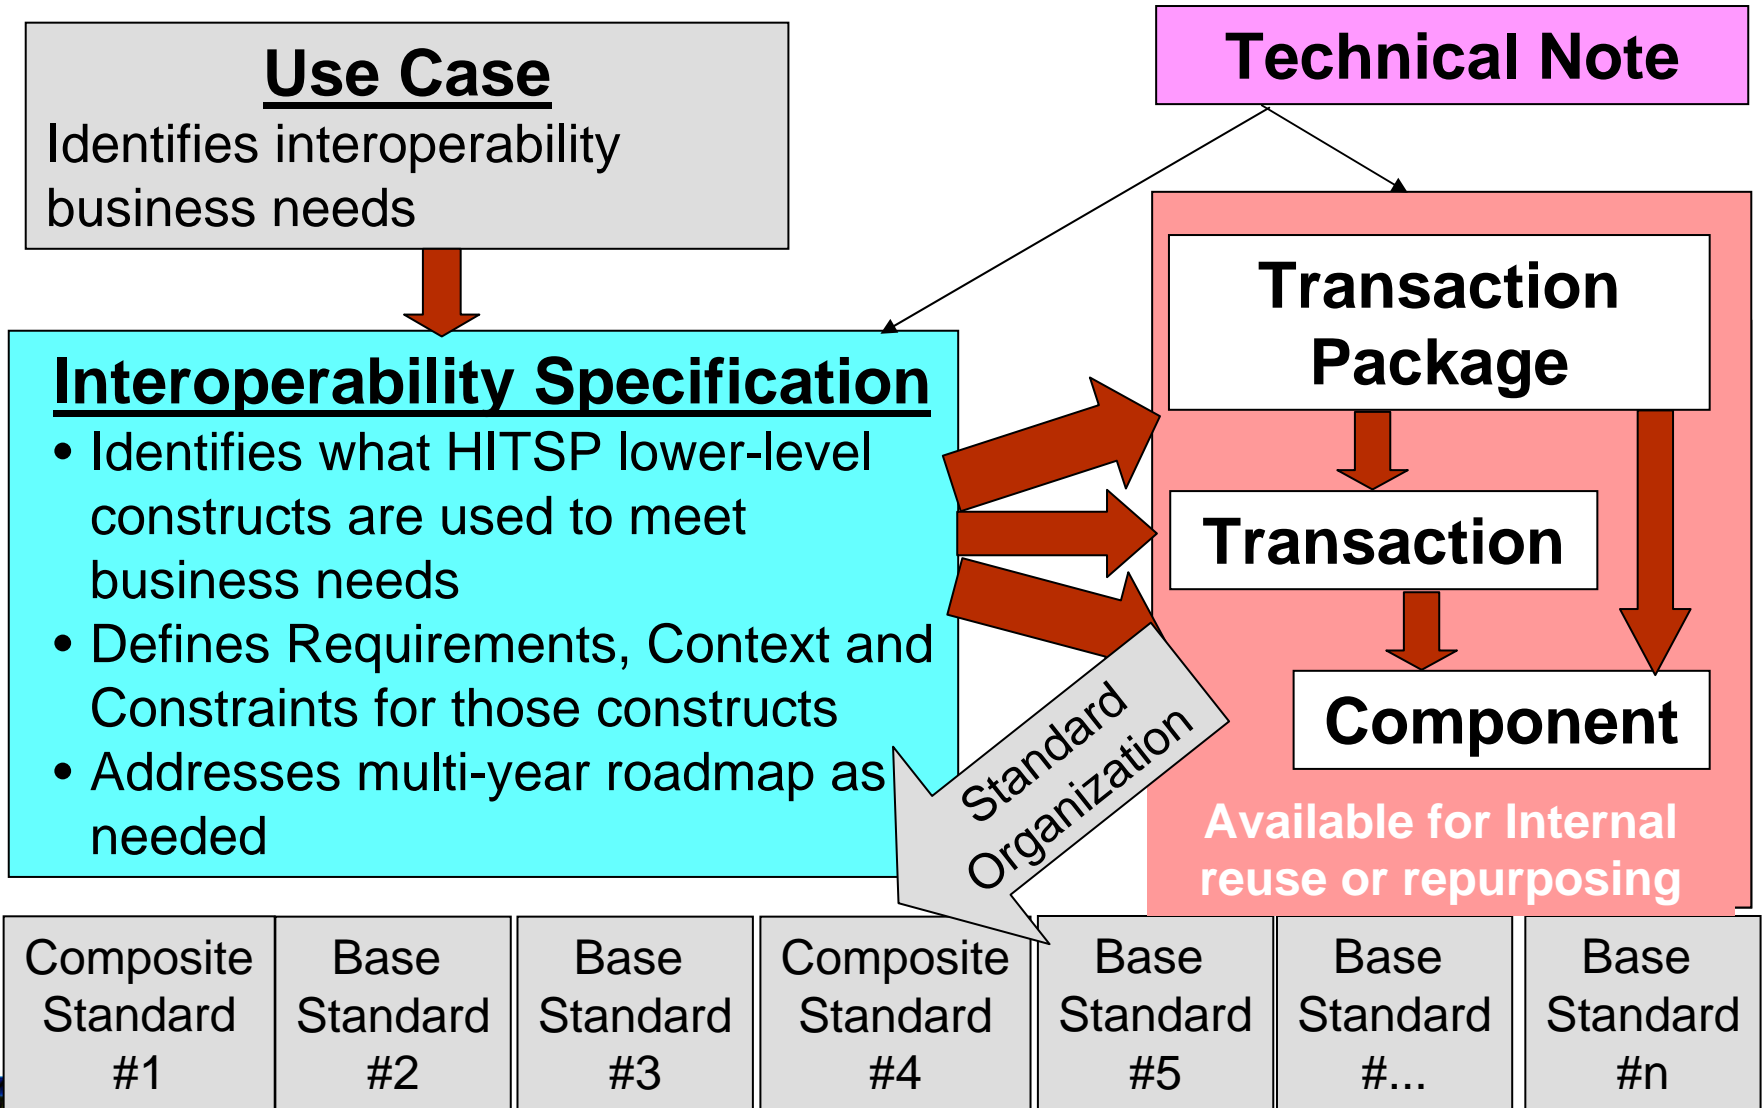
Use Case
Identifies interoperability business needs

Technical Note

Interoperability Specification
• Identifies what HITSP lower-level constructs are used to meet business needs
• Defines Requirements, Context and Constraints for those constructs
• Addresses multi-year roadmap as needed

Transaction Package

Transaction

Component

Available for Internal reuse or repurposing

Standard Organization

| Composite Standard #1 | Base Standard #2 | Base Standard #3 | Composite Standard #4 | Base Standard #5 | Base Standard #... | Base Standard #n |
|---|---|---|---|---|---|---|